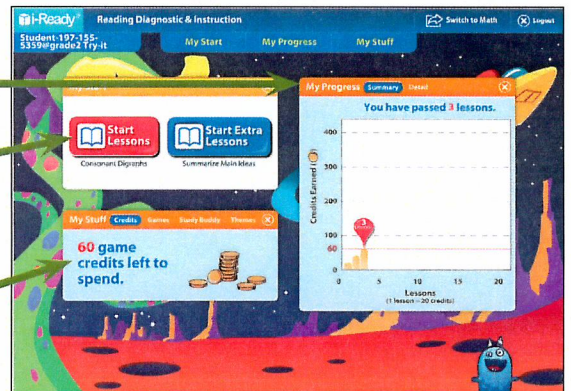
i-Ready Reading Diagnostic & Instruction

Switch to Math

Logout

Student-197-155-5359@grade2 Try-it

My Start

My Progress

My Stuff

My Start

Start Lessons

Consonant Digraphs

Start Extra Lessons

Summarize Main Ideas

My Progress Summary Detail

You have passed 3 lessons.

400

300

200

100

60

3

Credits Earned

0

5

10

15

20

Lessons

(1 lesson = 20 credits)

My Stuff Credits Games Study Buddy Themes

60 game credits left to spend.